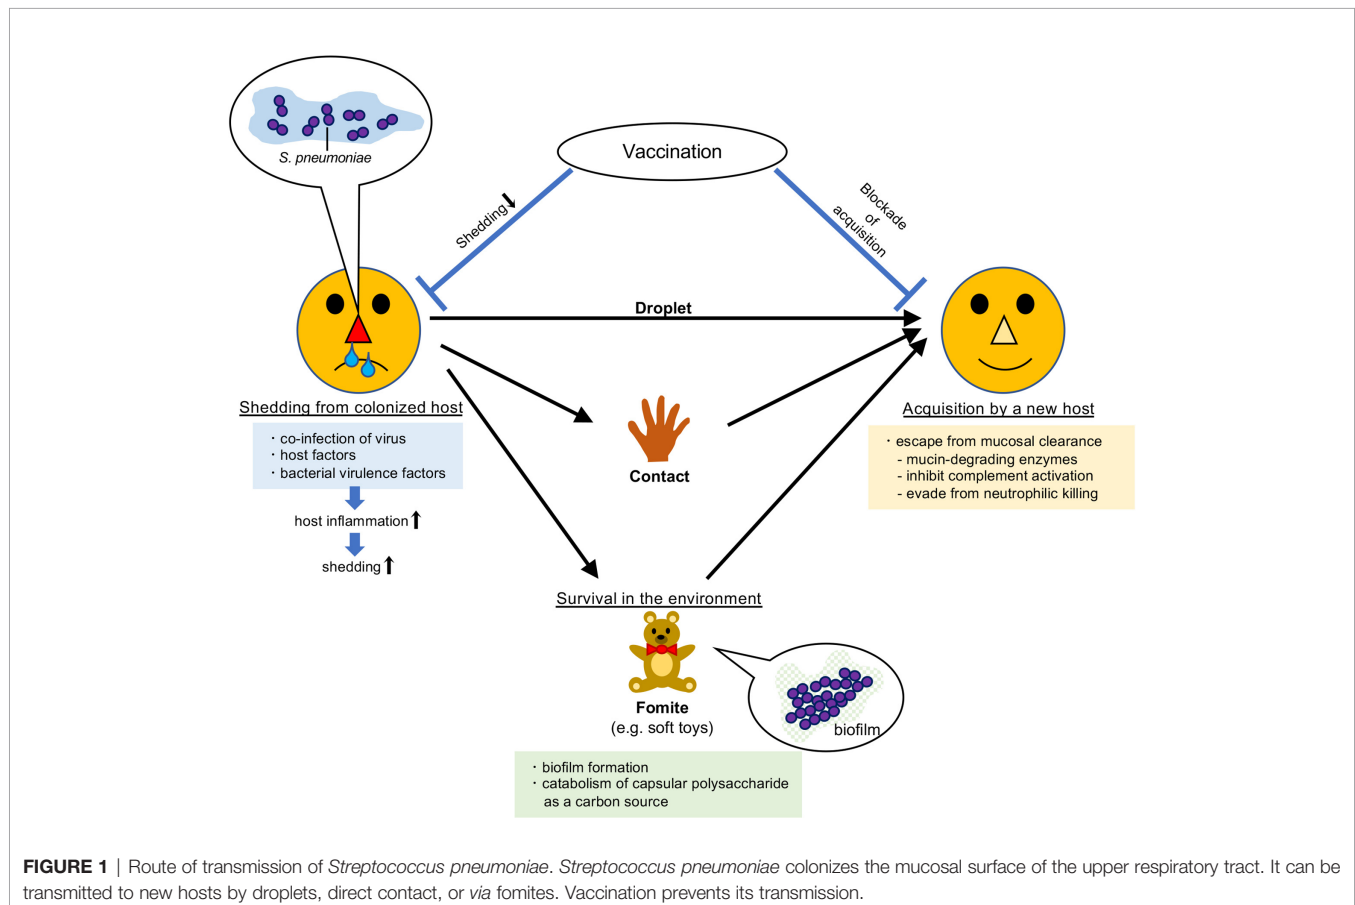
S. pneumoniae

Vaccination

Shedding↓

Blockade of acquisition

Droplet

Shedding from colonized host

・co-infection of virus
・host factors
・bacterial virulence factors

host inflammation↑

shedding↑

Contact

Acquisition by a new host

・escape from mucosal clearance
- mucin-degrading enzymes
- inhibit complement activation
- evade from neutrophilic killing

Survival in the environment

Fomite
(e.g. soft toys)

biofilm

・biofilm formation
・catabolism of capsular polysaccharide as a carbon source

FIGURE 1 | Route of transmission of Streptococcus pneumoniae. Streptococcus pneumoniae colonizes the mucosal surface of the upper respiratory tract. It can be transmitted to new hosts by droplets, direct contact, or via fomites. Vaccination prevents its transmission.